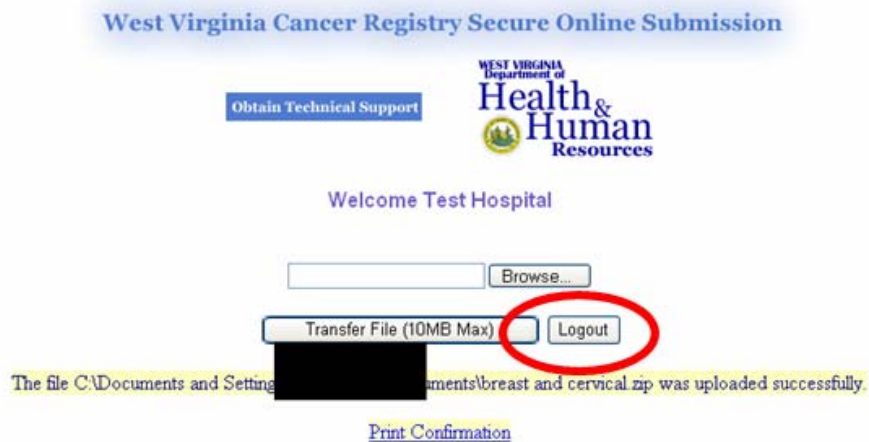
West Virginia Cancer Registry Secure Online Submission

Obtain Technical Support

WEST VIRGINIA Department of Health & Human Resources

Welcome Test Hospital

Browse...

Transfer File (10MB Max)

Logout

The file C:\Documents and Setting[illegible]uments\breast and cervical.zip was uploaded successfully.

Print Confirmation